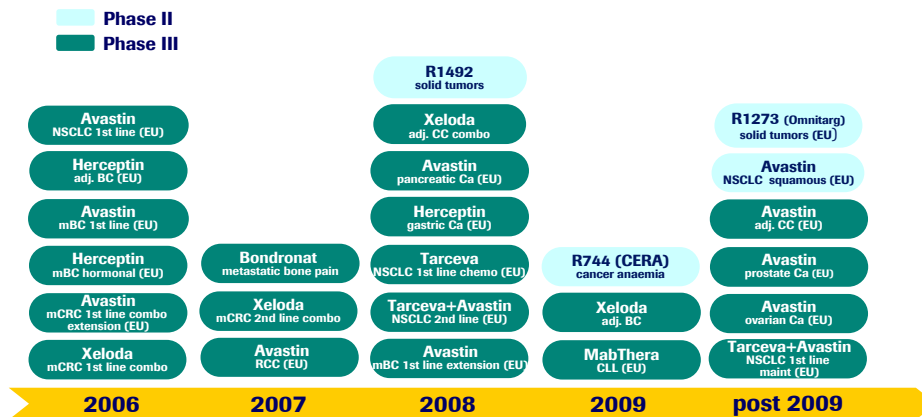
Phase II
Phase III

Avastin
NSCLC 1st line (EU)

Herceptin
adj. BC (EU)

Avastin
mBC 1st line (EU)

Herceptin
mBC hormonal (EU)

Avastin
mCRC 1st line combo extension (EU)

Xeloda
mCRC 1st line combo

Bondronat
metastatic bone pain

Xeloda
mCRC 2nd line combo

Avastin
RCC (EU)

R1492
solid tumors

Xeloda
adj. CC combo

Avastin
pancreatic Ca (EU)

Herceptin
gastric Ca (EU)

Tarceva
NSCLC 1st line chemo (EU)

Tarceva+Avastin
NSCLC 2nd line (EU)

Avastin
mBC 1st line extension (EU)

R744 (CERA)
cancer anaemia

Xeloda
adj. BC

MabThera
CLL (EU)

R1273 (Omnitarg)
solid tumors (EU)

Avastin
NSCLC squamous (EU)

Avastin
adj. CC (EU)

Avastin
prostate Ca (EU)

Avastin
ovarian Ca (EU)

Tarceva+Avastin
NSCLC 1st line maint (EU)

2006 2007 2008 2009 post 2009